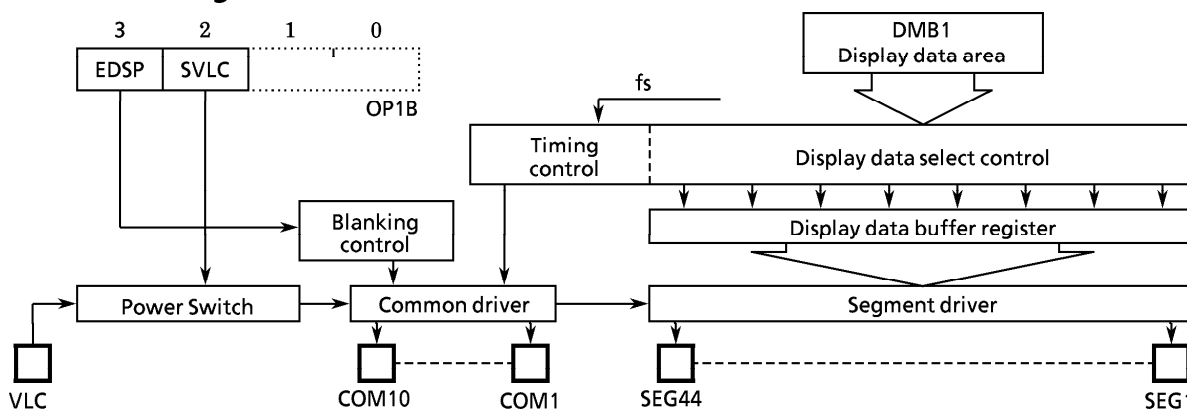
3 2 1 0
EDSP SVLC
OP1B

DMB1
Display data area

fs

Timing control

Display data select control

Blanking control

Display data buffer register

Power Switch

Common driver

Segment driver

VLC

COM10

COM1

SEG44

SEG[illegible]